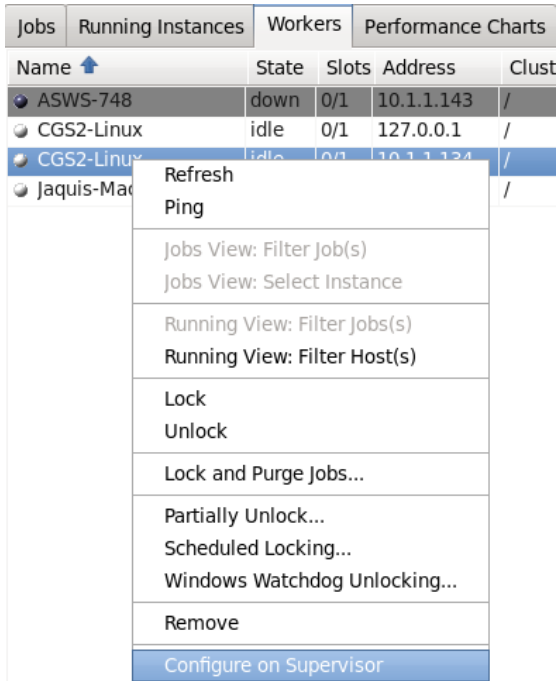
Jobs | Running Instances | Workers | Performance Charts

| Name | State | Slots | Address | Clust |
|---|---|---|---|---|
| ASWS-748 | down | 0/1 | 10.1.1.143 | / |
| CGS2-Linux | idle | 0/1 | 127.0.0.1 | / |
| CGS2-Linux | idle | 0/1 | 10.1.1.134 | / |
| Jaquis-Mac | | | | / |

Refresh
Ping

Jobs View: Filter Job(s)
Jobs View: Select Instance

Running View: Filter Jobs(s)
Running View: Filter Host(s)

Lock
Unlock

Lock and Purge Jobs...

Partially Unlock...
Scheduled Locking...
Windows Watchdog Unlocking...

Remove

Configure on Supervisor